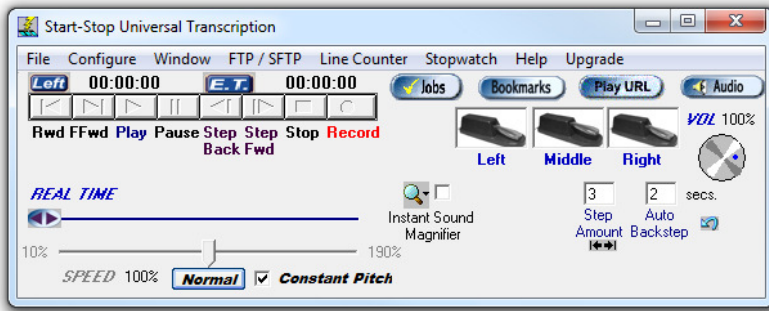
Start-Stop Universal Transcription

File Configure Window FTP / SFTP Line Counter Stopwatch Help Upgrade

Left 00:00:00 E.T. 00:00:00

Jobs Bookmarks Play URL Audio

Rwd FFwd Play Pause Step Back Step Fwd Stop Record

Left Middle Right

VOL 100%

REAL TIME

Instant Sound Magnifier

3 Step Amount

2 Auto Backstep

secs.

10% 190%

SPEED 100% Normal Constant Pitch